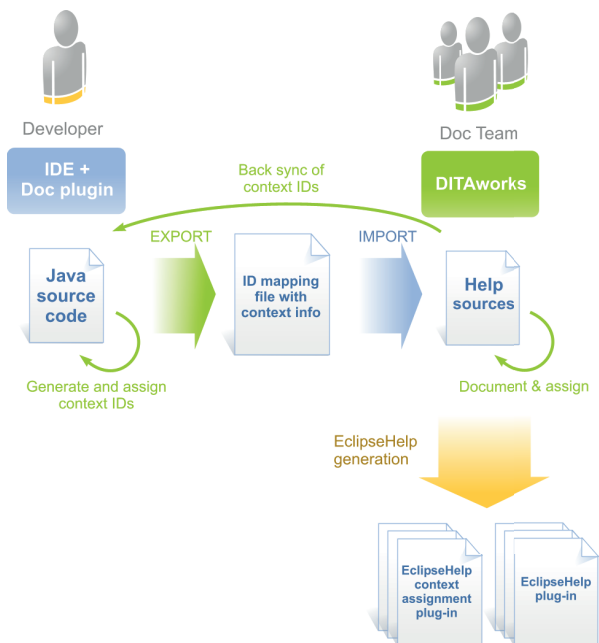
Developer

Doc Team

IDE + Doc plugin

Back sync of context IDs

DITAworks

EXPORT

IMPORT

Java source code

ID mapping file with context info

Help sources

Generate and assign context IDs

Document & assign

EclipseHelp generation

EclipseHelp context assignment plug-in

EclipseHelp plug-in